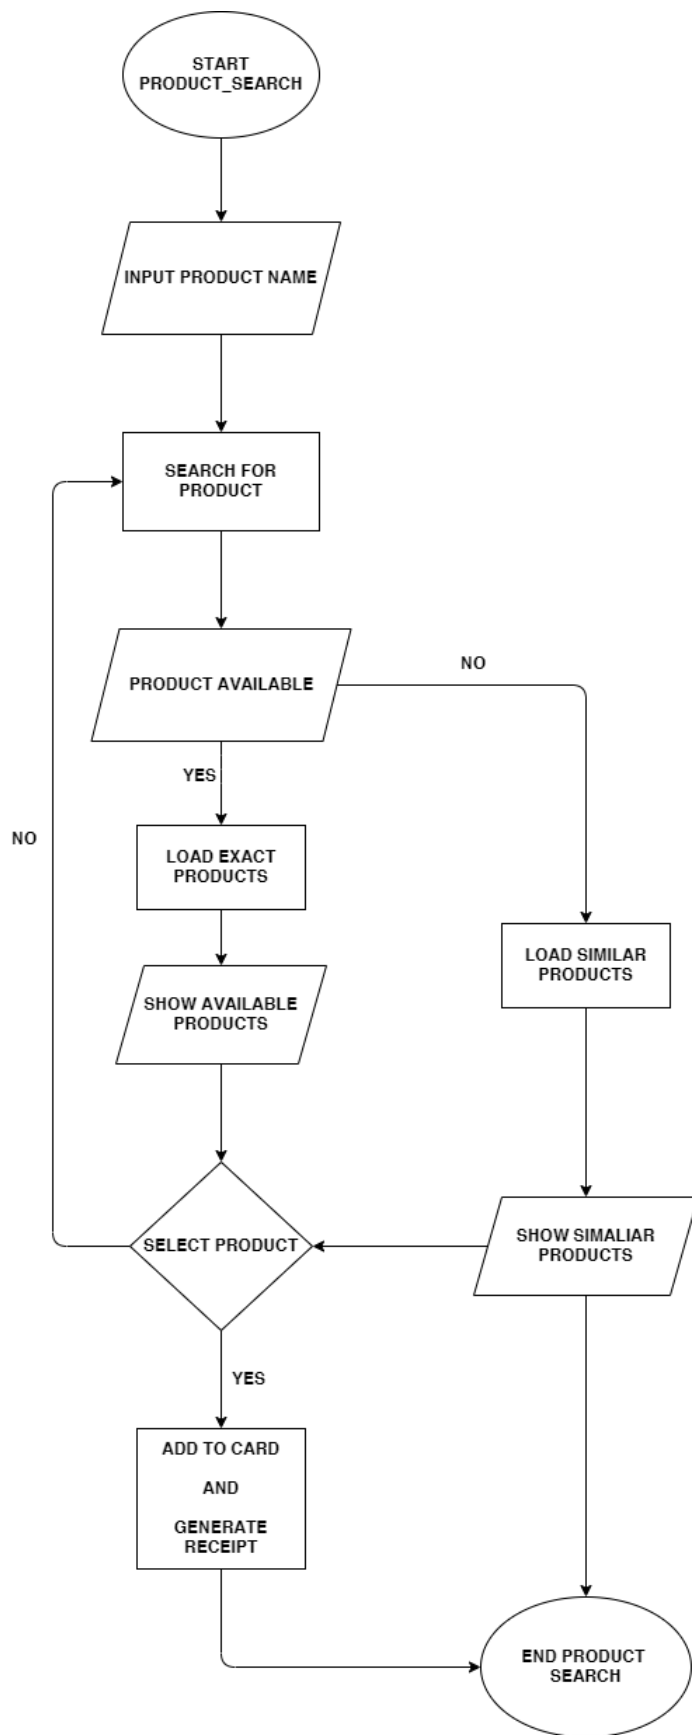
START PRODUCT_SEARCH

INPUT PRODUCT NAME

SEARCH FOR PRODUCT

PRODUCT AVAILABLE

NO

YES

NO

LOAD EXACT PRODUCTS

LOAD SIMILAR PRODUCTS

SHOW AVAILABLE PRODUCTS

SELECT PRODUCT

SHOW SIMALIAR PRODUCTS

YES

ADD TO CARD

AND

GENERATE RECEIPT

END PRODUCT SEARCH